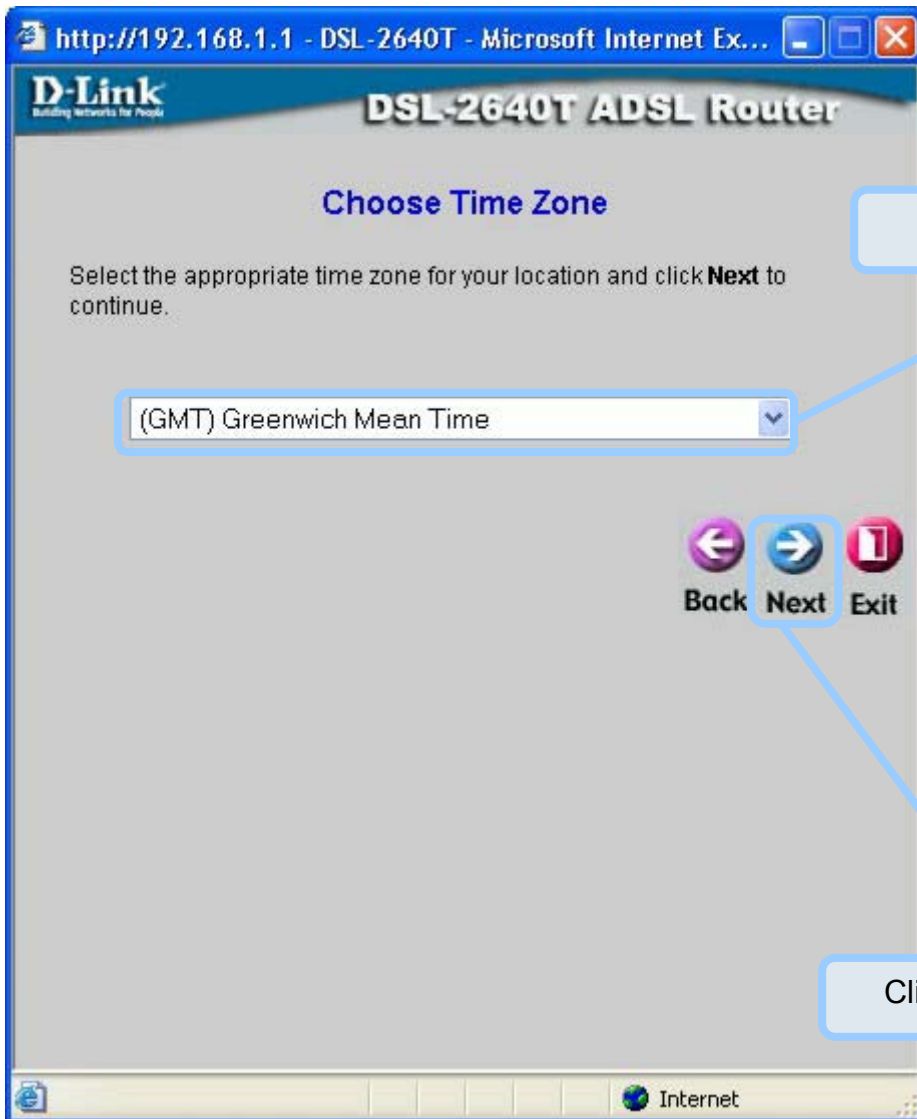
http://192.168.1.1 - DSL-2640T - Microsoft Internet Ex...

D-Link
Building Networks for People

DSL-2640T ADSL Router

Choose Time Zone

Select the appropriate time zone for your location and click **Next** to continue.

(GMT) Greenwich Mean Time

Back Next Exit

Cli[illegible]

Internet